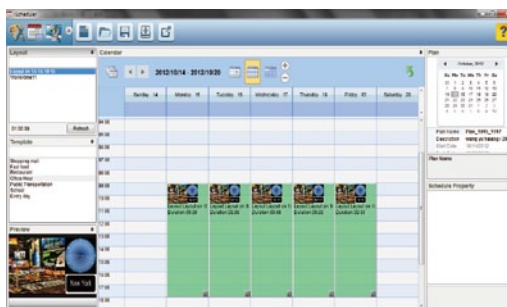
Scheduler

Layout

Calendar

Plan

Layout on 14.10.16 10

Refresh

Template

Shopping mall
Fast food
Restaurant
Office Hour
Public Transportation
School
Entry day

Preview

2012/10/14 - 2012/10/20

Sunday 14

Monday 15

Tuesday 16

Wednesday 17

Thursday 18

Friday 19

Saturday 20

October, 2012

Su Mo Tu We Th Fr Sa

Plan Name

Description

Start Date

Plan Name

Schedule Property

Layout Layout on 1 Duration 00:30

Layout Layout on 1 Duration 00:30

Layout Layout on 1 Duration 00:30

Layout Layout on 1 Duration 00:30

Layout Layout on 1 Duration 00:30

New York